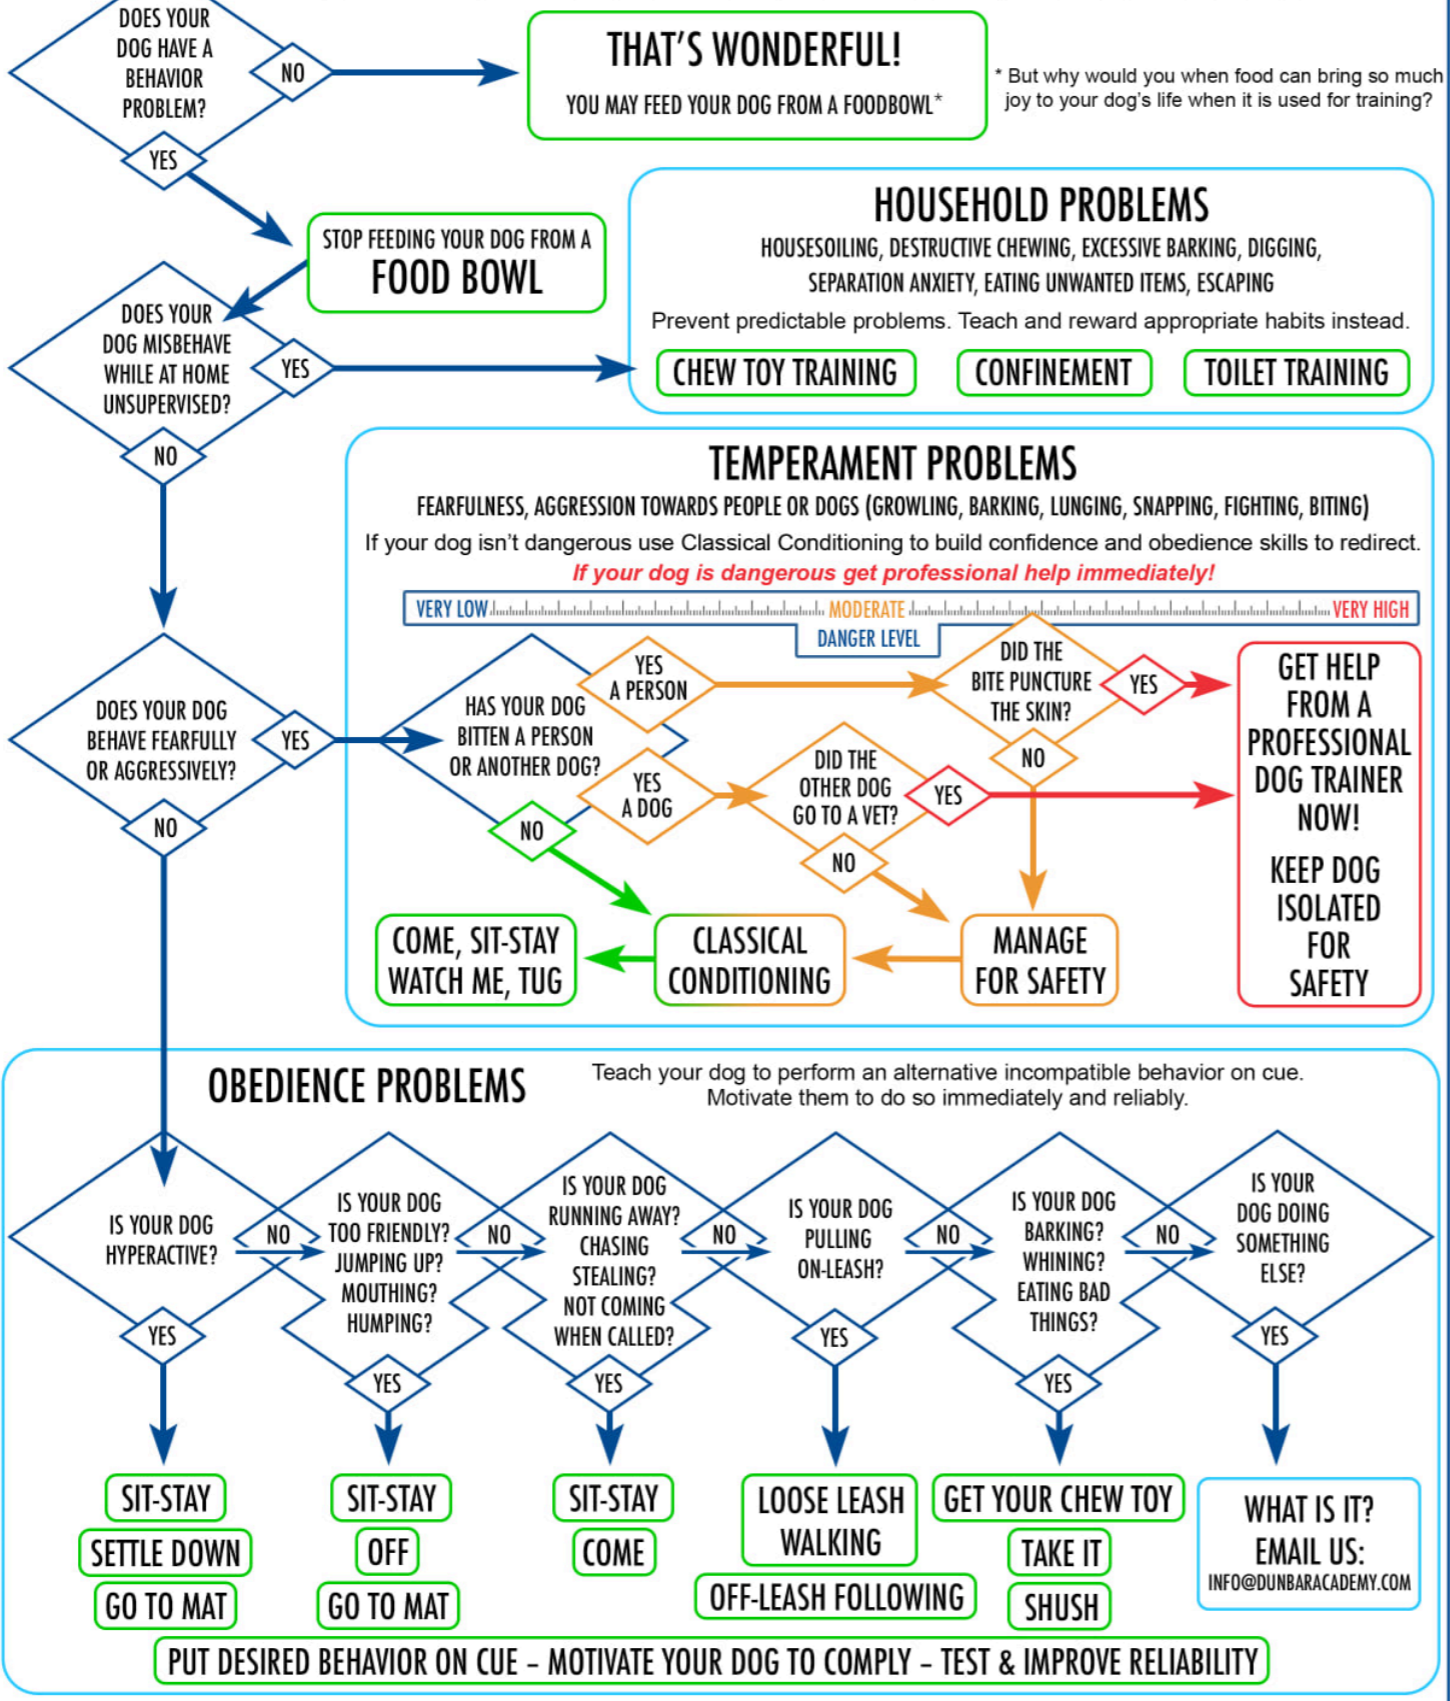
DOES YOUR DOG HAVE A BEHAVIOR PROBLEM?

NO

THAT'S WONDERFUL!
YOU MAY FEED YOUR DOG FROM A FOODBOWL*

* But why would you when food can bring so much joy to your dog's life when it is used for training?

YES

STOP FEEDING YOUR DOG FROM A
FOOD BOWL

DOES YOUR DOG MISBEHAVE WHILE AT HOME UNSUPERVISED?

YES

HOUSEHOLD PROBLEMS
HOUSESOILING, DESTRUCTIVE CHEWING, EXCESSIVE BARKING, DIGGING, SEPARATION ANXIETY, EATING UNWANTED ITEMS, ESCAPING
Prevent predictable problems. Teach and reward appropriate habits instead.

CHEW TOY TRAINING
CONFINEMENT
TOILET TRAINING

NO

TEMPERAMENT PROBLEMS
FEARFULNESS, AGGRESSION TOWARDS PEOPLE OR DOGS (GROWLING, BARKING, LUNGING, SNAPPING, FIGHTING, BITING)
If your dog isn't dangerous use Classical Conditioning to build confidence and obedience skills to redirect.
If your dog is dangerous get professional help immediately!

VERY LOW
MODERATE
VERY HIGH
DANGER LEVEL

DOES YOUR DOG BEHAVE FEARFULLY OR AGGRESSIVELY?

YES

HAS YOUR DOG BITTEN A PERSON OR ANOTHER DOG?

YES A PERSON

DID THE BITE PUNCTURE THE SKIN?

YES

GET HELP FROM A PROFESSIONAL DOG TRAINER NOW!
KEEP DOG ISOLATED FOR SAFETY

NO

YES A DOG

DID THE OTHER DOG GO TO A VET?

YES

NO

NO

NO

COME, SIT-STAY WATCH ME, TUG
CLASSICAL CONDITIONING
MANAGE FOR SAFETY

OBEDIENCE PROBLEMS
Teach your dog to perform an alternative incompatible behavior on cue. Motivate them to do so immediately and reliably.

IS YOUR DOG HYPERACTIVE?
NO
IS YOUR DOG TOO FRIENDLY? JUMPING UP? MOUTHING? HUMPING?
NO
IS YOUR DOG RUNNING AWAY? CHASING STEALING? NOT COMING WHEN CALLED?
NO
IS YOUR DOG PULLING ON-LEASH?
NO
IS YOUR DOG BARKING? WHINING? EATING BAD THINGS?
NO
IS YOUR DOG DOING SOMETHING ELSE?

YES
YES
YES
YES
YES
YES

SIT-STAY
SETTLE DOWN
GO TO MAT

SIT-STAY
OFF
GO TO MAT

SIT-STAY
COME

LOOSE LEASH WALKING
OFF-LEASH FOLLOWING

GET YOUR CHEW TOY
TAKE IT
SHUSH

WHAT IS IT?
EMAIL US:
INFO@DUNBARACADEMY.COM

PUT DESIRED BEHAVIOR ON CUE – MOTIVATE YOUR DOG TO COMPLY – TEST & IMPROVE RELIABILITY